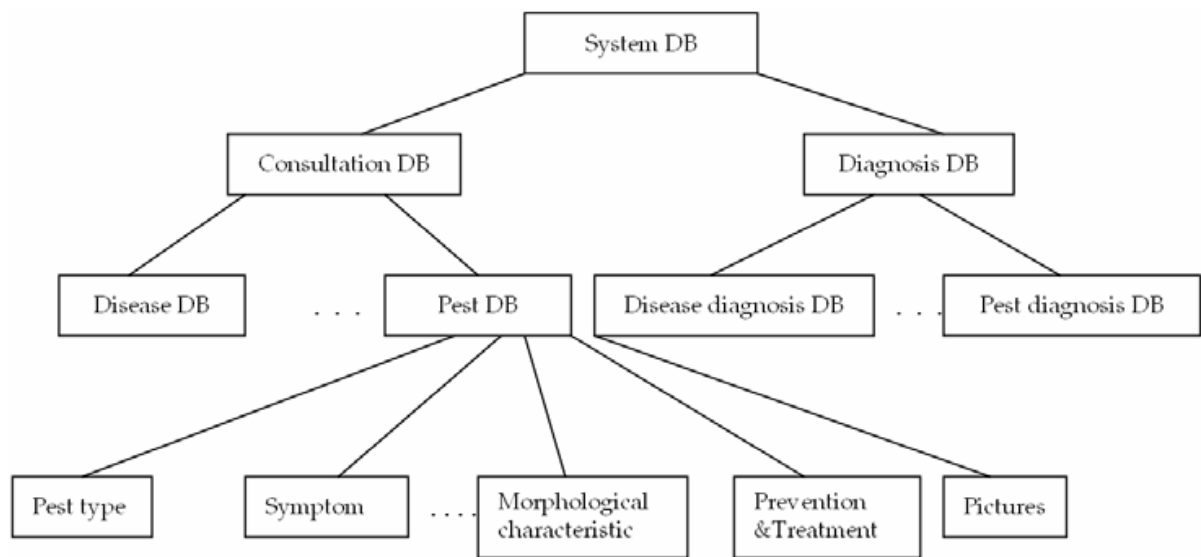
System DB

Consultation DB

Diagnosis DB

Disease DB

. . .

Pest DB

Disease diagnosis DB

. . .

Pest diagnosis DB

Pest type

Symptom

. . . .

Morphological characteristic

Prevention &Treatment

Pictures